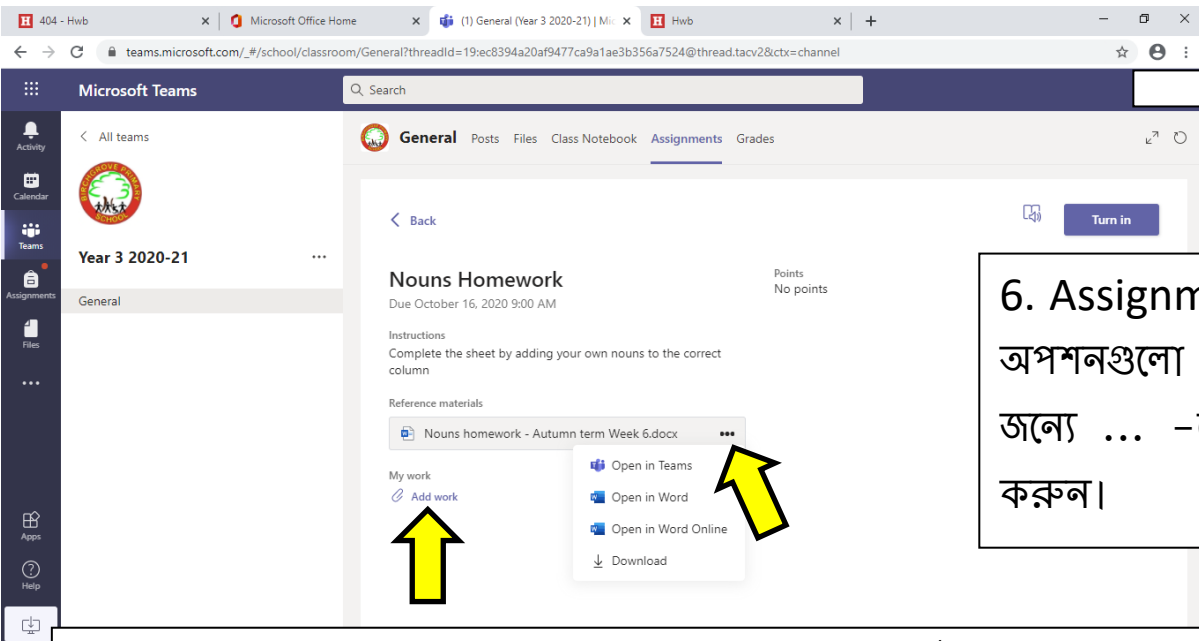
404 - Hwb
Microsoft Office Home
(1) General (Year 3 2020-21) | Mi
Hwb

teams.microsoft.com/_#/school/classroom/General?threadId=19:ec8394a20af9477ca9a1ae3b356a7524@thread.tacv2&ctx=channel

Microsoft Teams
Search

Activity
Calendar
Teams
Assignments
Files
...
Apps
Help

All teams
BIRCHGROVE PRIMARY SCHOOL
Year 3 2020-21
General

General Posts Files Class Notebook Assignments Grades

Back
Turn in

Nouns Homework
Due October 16, 2020 9:00 AM

Points
No points

Instructions
Complete the sheet by adding your own nouns to the correct column

Reference materials
Nouns homework - Autumn term Week 6.docx

My work
Add work

Open in Teams
Open in Word
Open in Word Online
Download

6. Assignm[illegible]
অপশনগুলো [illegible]
জন্যে ... –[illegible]
করুন।